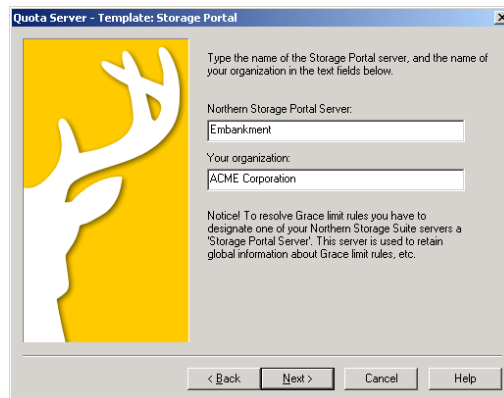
Quota Server - Template: Storage Portal

Type the name of the Storage Portal server, and the name of your organization in the text fields below.

Northern Storage Portal Server:

Embankment

Your organization:

ACME Corporation

Notice! To resolve Grace limit rules you have to designate one of your Northern Storage Suite servers a 'Storage Portal Server'. This server is used to retain global information about Grace limit rules, etc.

< Back
Next >
Cancel
Help